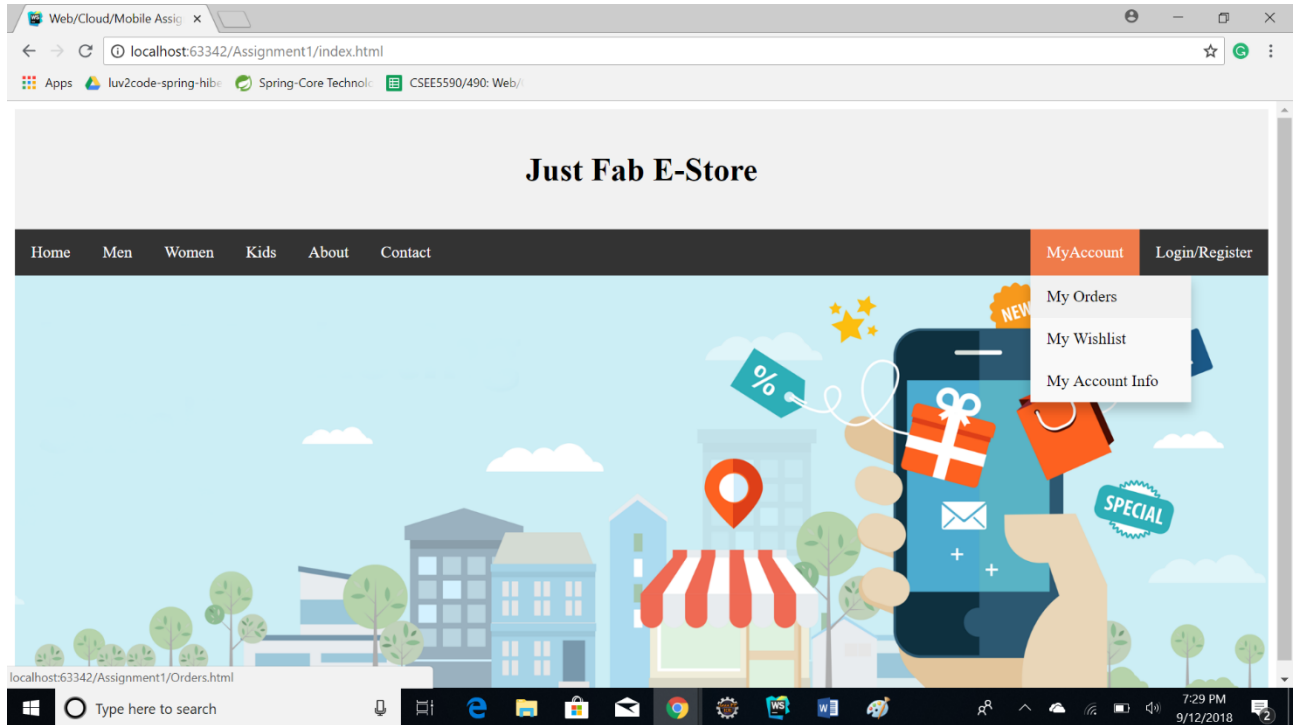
Web/Cloud/Mobile Assig ×

localhost:63342/Assignment1/index.html

Apps luv2code-spring-hibe Spring-Core Technolo CSEE5590/490: Web/

Just Fab E-Store

Home Men Women Kids About Contact MyAccount Login/Register

My Orders
My Wishlist
My Account Info

NEW

%

SPECIAL

localhost:63342/Assignment1/Orders.html

Type here to search

7:29 PM
9/12/2018

2